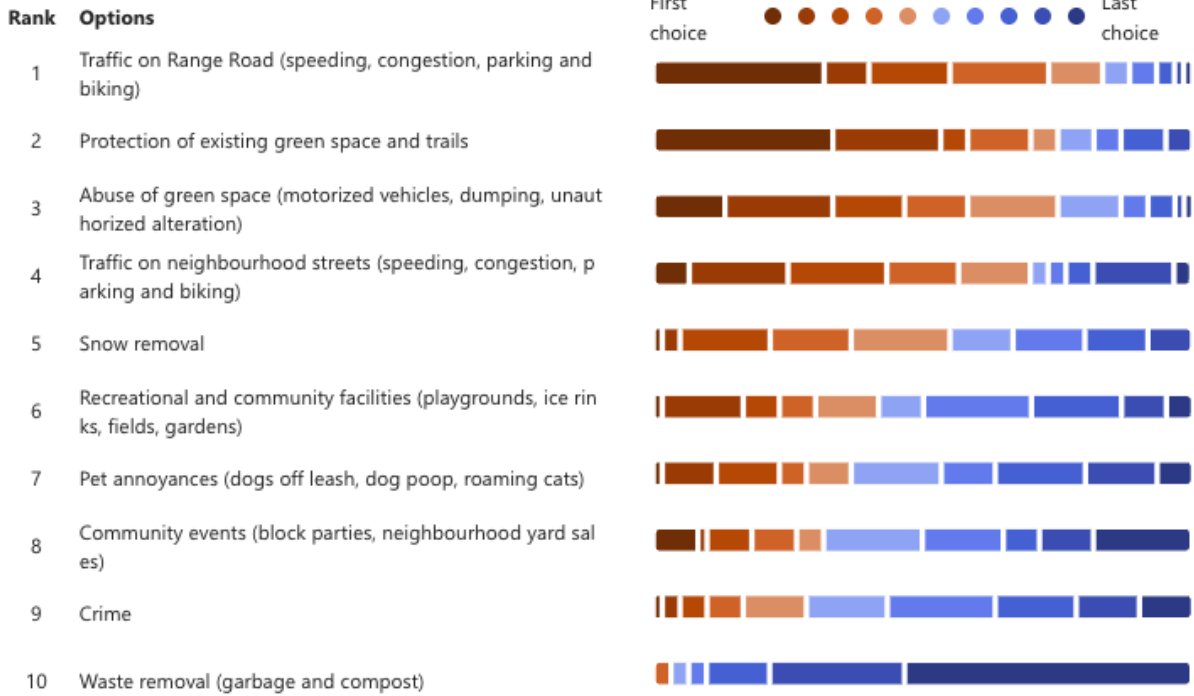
| Rank | Options |
|---|---|
| 1 | Traffic on Range Road (speeding, congestion, parking and biking) |
| 2 | Protection of existing green space and trails |
| 3 | Abuse of green space (motorized vehicles, dumping, unauthorized alteration) |
| 4 | Traffic on neighbourhood streets (speeding, congestion, parking and biking) |
| 5 | Snow removal |
| 6 | Recreational and community facilities (playgrounds, ice rinks, fields, gardens) |
| 7 | Pet annoyances (dogs off leash, dog poop, roaming cats) |
| 8 | Community events (block parties, neighbourhood yard sales) |
| 9 | Crime |
| 10 | Waste removal (garbage and compost) |

First choice

Last choice